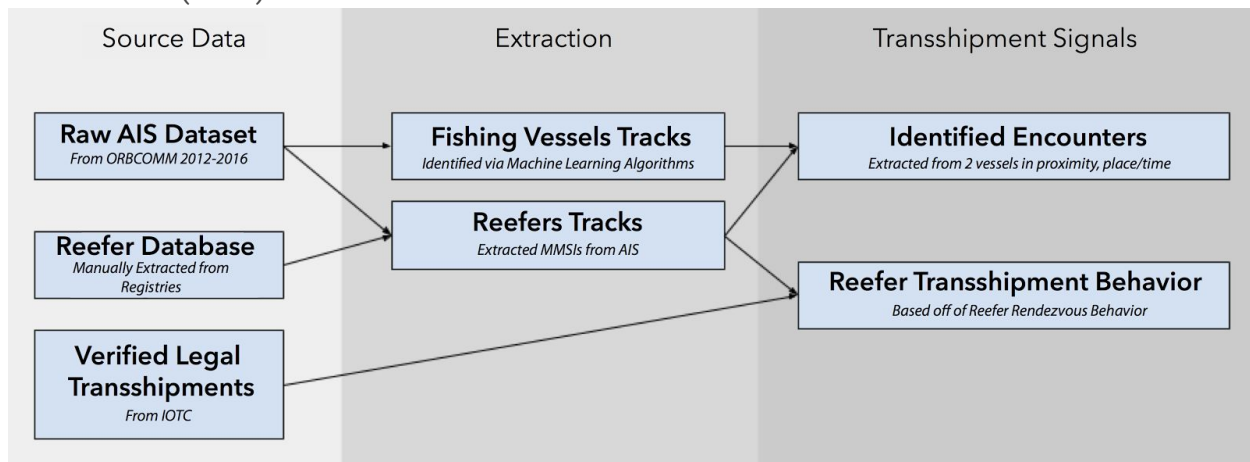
Source Data

Extraction

Transshipment Signals

Raw AIS Dataset
From ORBCOMM 2012-2016

Reefer Database
Manually Extracted from Registries

Verified Legal Transshipments
From IOTC

Fishing Vessels Tracks
Identified via Machine Learning Algorithms

Reefers Tracks
Extracted MMSIs from AIS

Identified Encounters
Extracted from 2 vessels in proximity, place/time

Reefer Transshipment Behavior
Based off of Reefer Rendezvous Behavior